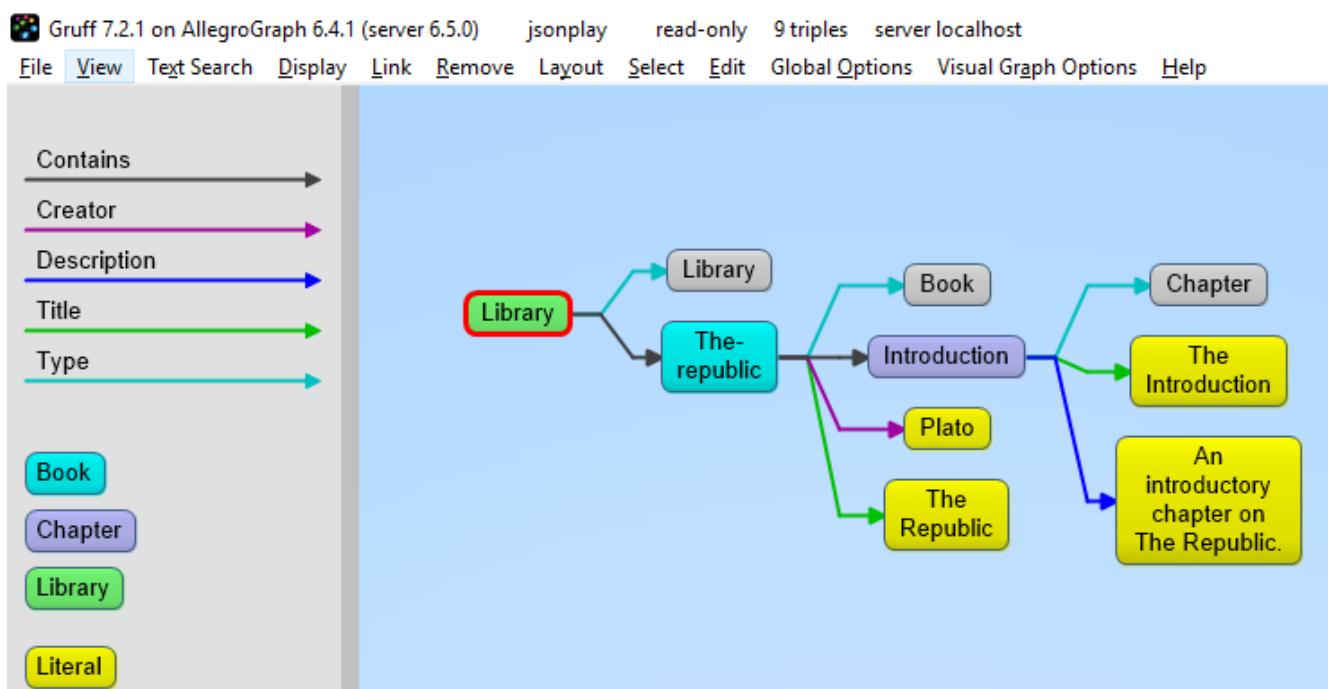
Gruff 7.2.1 on AllegroGraph 6.4.1 (server 6.5.0) jsonplay read-only 9 triples server localhost

File View Text Search Display Link Remove Layout Select Edit Global Options Visual Graph Options Help

Contains
Creator
Description
Title
Type

Book
Chapter
Library
Literal

Library
Library
The-republic
Book
Introduction
Plato
The Republic
Chapter
The Introduction
An introductory chapter on The Republic.